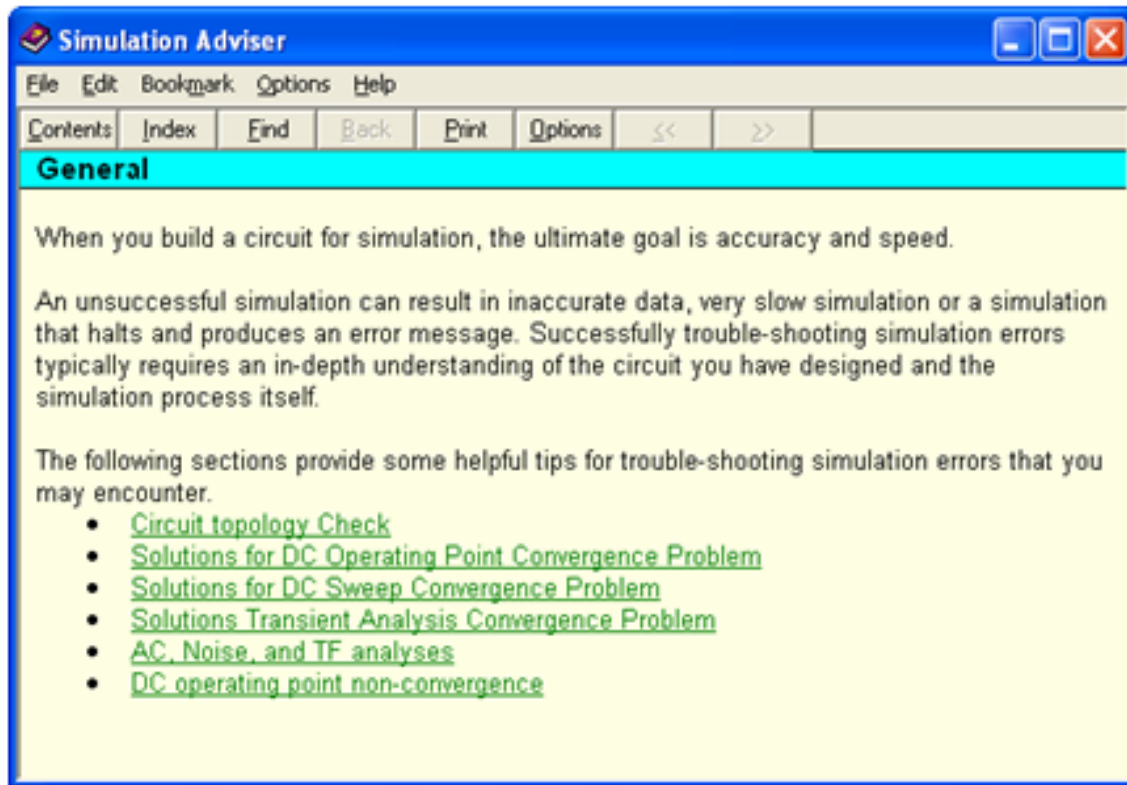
Simulation Adviser

File Edit Bookmark Options Help

Contents Index Find Back Print Options << >>

General

When you build a circuit for simulation, the ultimate goal is accuracy and speed.

An unsuccessful simulation can result in inaccurate data, very slow simulation or a simulation that halts and produces an error message. Successfully trouble-shooting simulation errors typically requires an in-depth understanding of the circuit you have designed and the simulation process itself.

The following sections provide some helpful tips for trouble-shooting simulation errors that you may encounter.

- Circuit topology Check
- Solutions for DC Operating Point Convergence Problem
- Solutions for DC Sweep Convergence Problem
- Solutions Transient Analysis Convergence Problem
- AC, Noise, and TF analyses
- DC operating point non-convergence